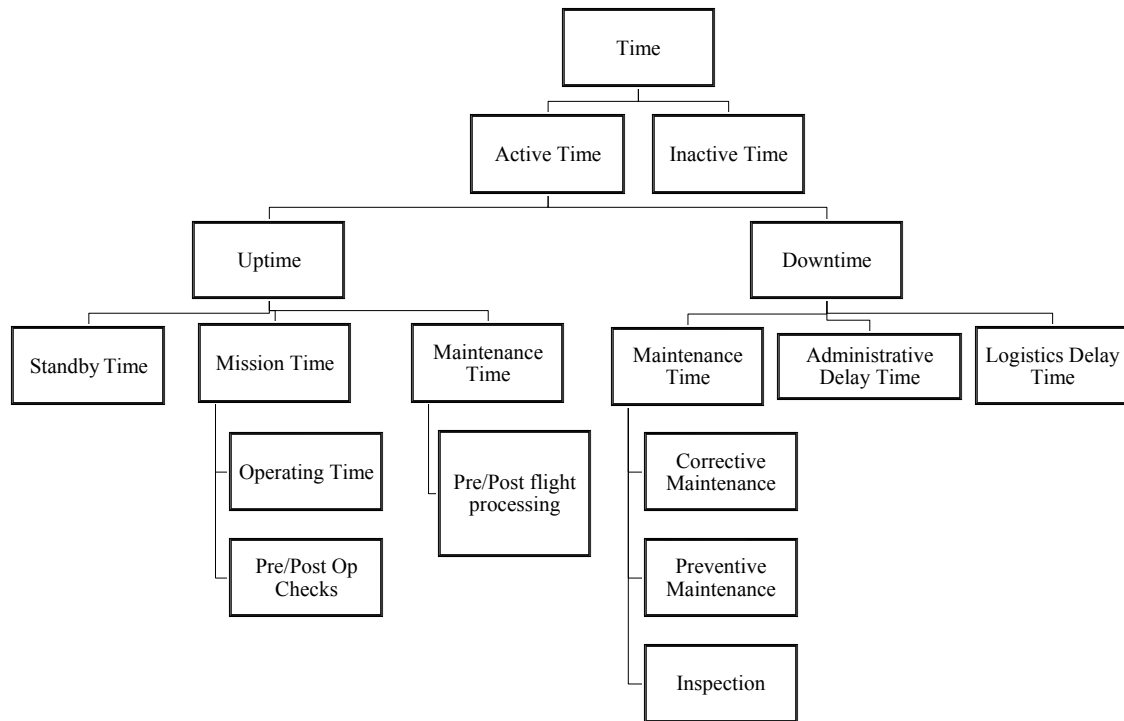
Time

Active Time

Inactive Time

Uptime

Downtime

Standby Time

Mission Time

Maintenance Time

Maintenance Time

Administrative Delay Time

Logistics Delay Time

Operating Time

Pre/Post Op Checks

Pre/Post flight processing

Corrective Maintenance

Preventive Maintenance

Inspection